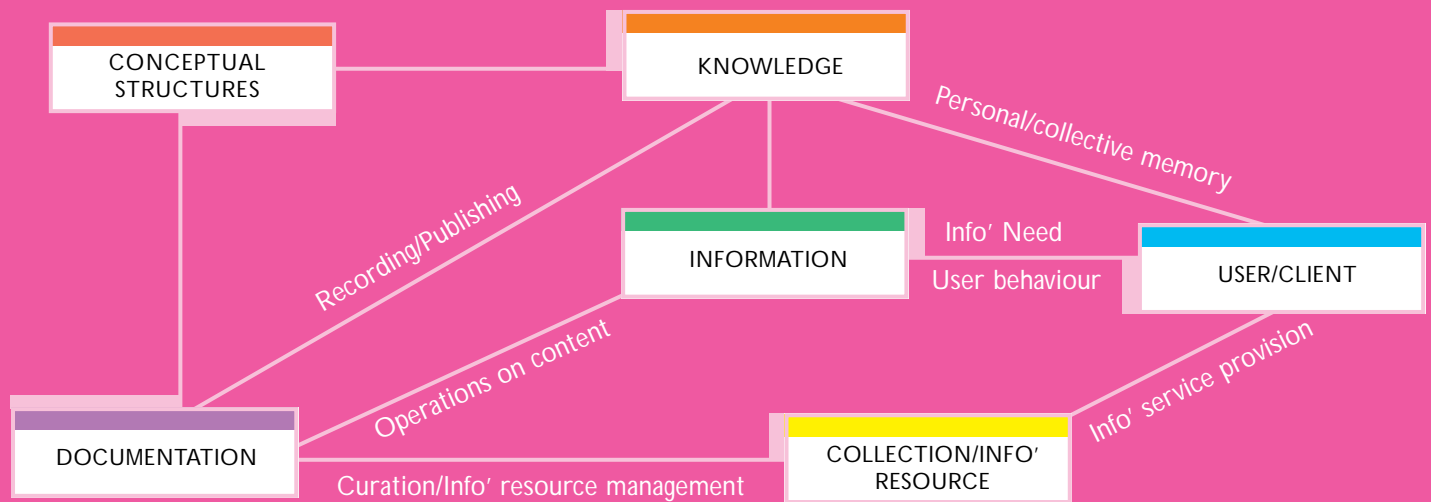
CONCEPTUAL STRUCTURES

KNOWLEDGE

Personal/collective memory

Recording/Publishing

INFORMATION

Info′ Need

User behaviour

USER/CLIENT

Operations on content

Info′ service provision

DOCUMENTATION

COLLECTION/INFO′ RESOURCE

Curation/Info′ resource management